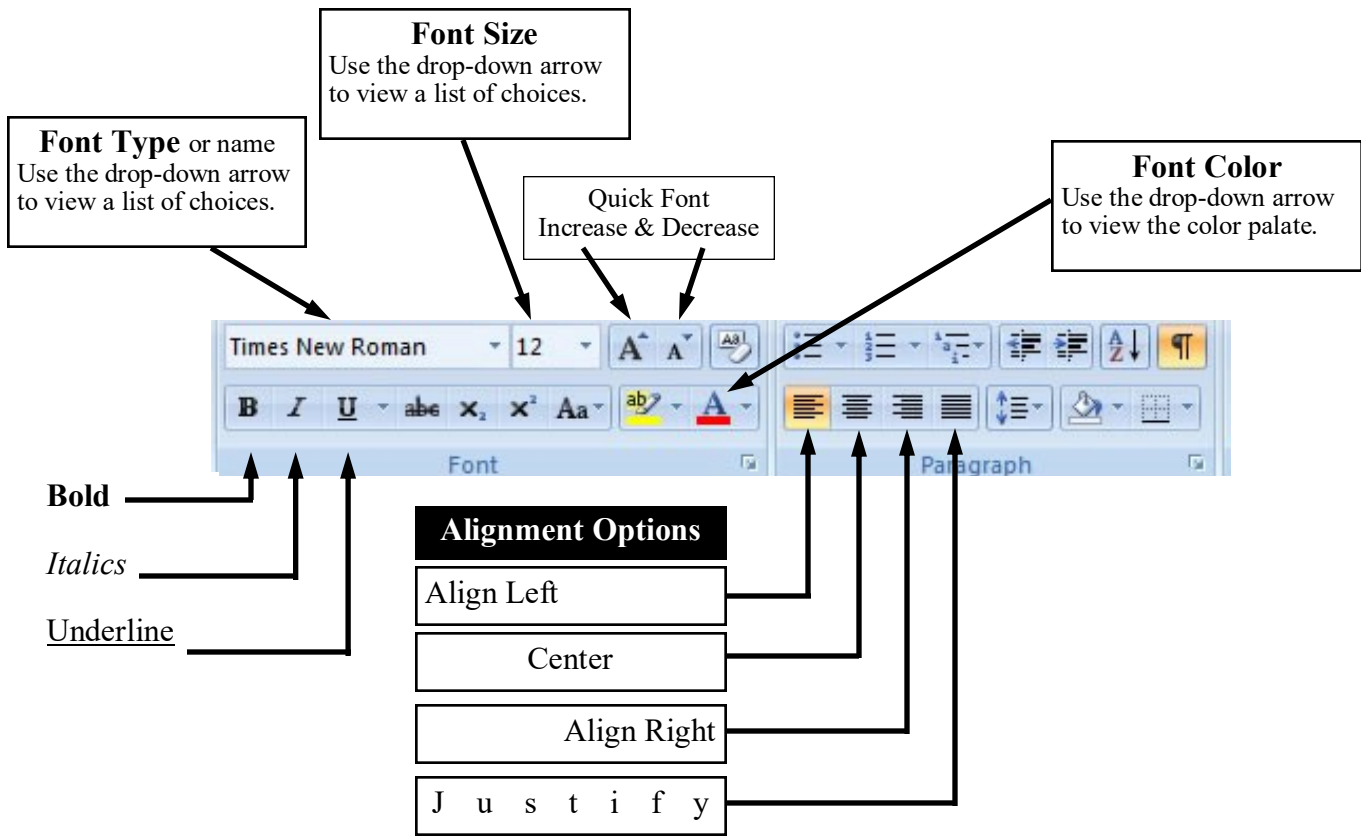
**Font Size**
Use the drop-down arrow to view a list of choices.

**Font Type** or name
Use the drop-down arrow to view a list of choices.

Quick Font
Increase & Decrease

**Font Color**
Use the drop-down arrow to view the color palate.

Times New Roman 12

B I U abc $x_2$ $x^2$ Aa ab A

Font

Paragraph

**Bold**

*Italics*

Underline

**Alignment Options**

Align Left

Center

Align Right

J u s t i f y